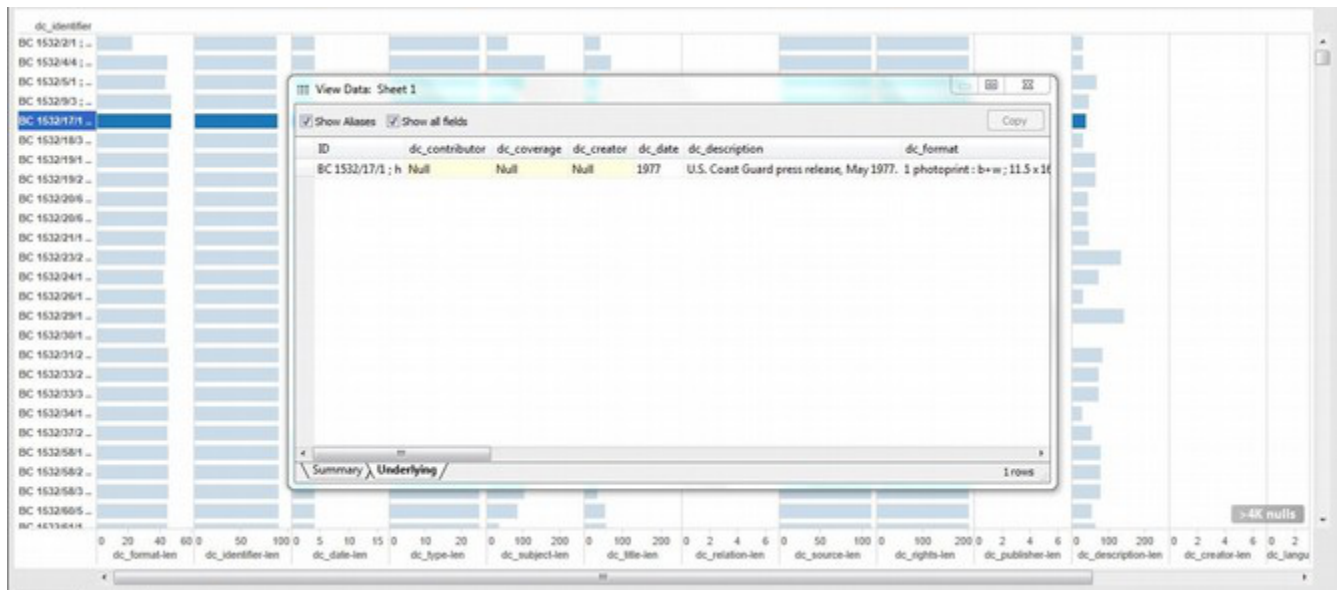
dc_identifier
BC 1532/2/1 ; ..
BC 1532/4/4 ; ..
BC 1532/5/1 ; ..
BC 1532/9/3 ; ..
BC 1532/17/1 ..
BC 1532/18/3 ..
BC 1532/19/1 ..
BC 1532/19/2 ..
BC 1532/20/6 ..
BC 1532/20/6 ..
BC 1532/21/1 ..
BC 1532/23/2 ..
BC 1532/24/1 ..
BC 1532/26/1 ..
BC 1532/29/1 ..
BC 1532/30/1 ..
BC 1532/31/2 ..
BC 1532/33/2 ..
BC 1532/33/3 ..
BC 1532/34/1 ..
BC 1532/37/2 ..
BC 1532/58/1 ..
BC 1532/58/2 ..
BC 1532/58/3 ..
BC 1532/60/5 ..

View Data: Sheet 1

Show Aliases | Show all fields | Copy

| ID | dc_contributor | dc_coverage | dc_creator | dc_date | dc_description | dc_format |
|---|---|---|---|---|---|---|
| BC 1532/17/1 ; h | Null | Null | Null | 1977 | U.S. Coast Guard press release, May 1977. | 1 photoprint : b+w ; 11.5 x 1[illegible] |

Summary | Underlying

1 rows

>4K nulls

0 20 40 60 dc_format-len
0 50 100 dc_identifier-len
0 5 10 15 dc_date-len
0 10 20 dc_type-len
0 100 200 dc_subject-len
0 100 200 dc_title-len
0 2 4 6 dc_relation-len
0 50 100 dc_source-len
0 100 200 dc_rights-len
0 2 4 6 dc_publisher-len
0 100 200 dc_description-len
0 2 4 6 dc_creator-len
0 2 dc_langu